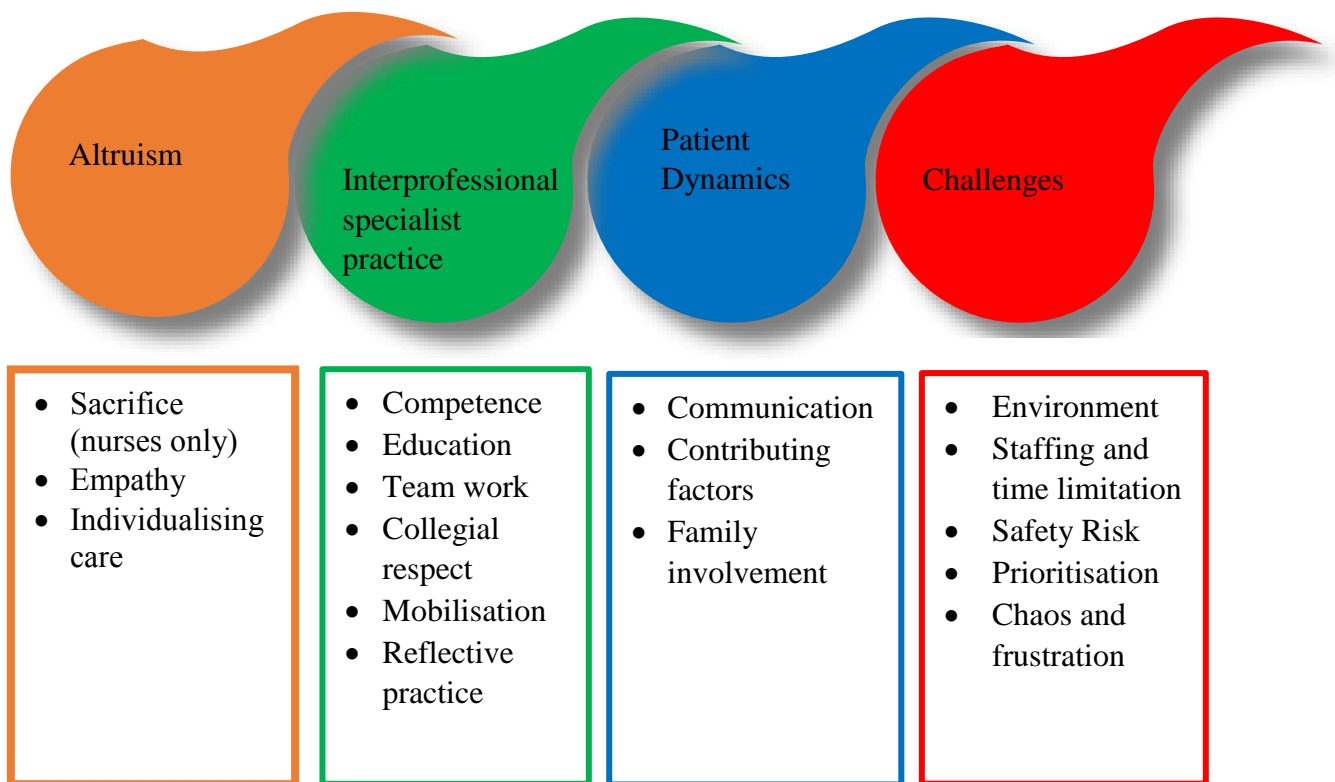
Altruism

Interprofessional specialist practice

Patient Dynamics

Challenges

- Sacrifice (nurses only)
- Empathy
- Individualising care

- Competence
- Education
- Team work
- Collegial respect
- Mobilisation
- Reflective practice

- Communication
- Contributing factors
- Family involvement

- Environment
- Staffing and time limitation
- Safety Risk
- Prioritisation
- Chaos and frustration